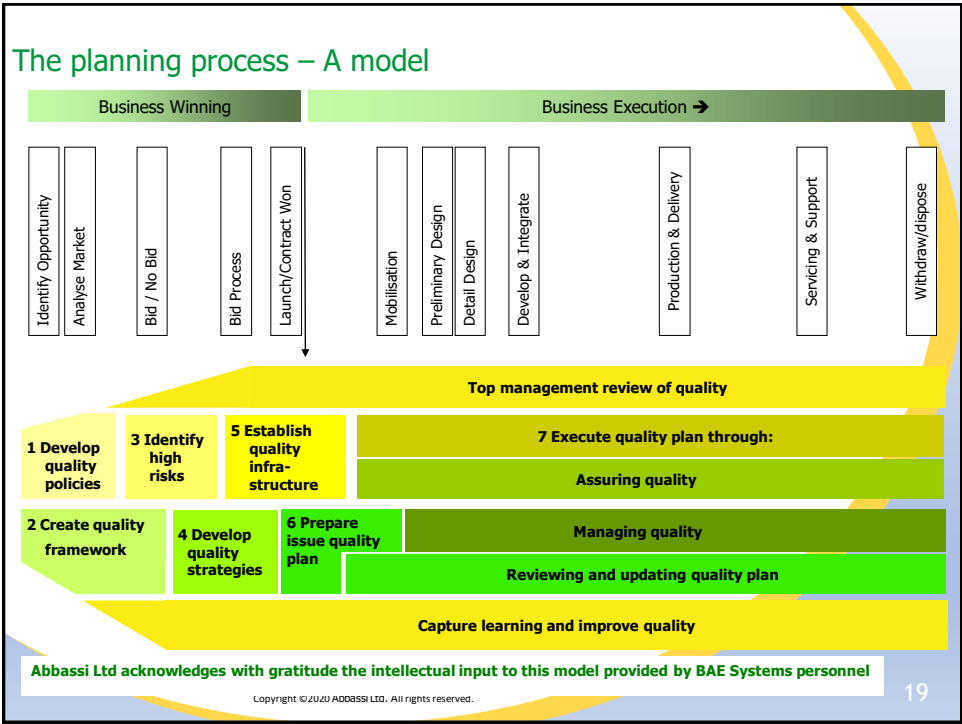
The planning process – A model

Business Winning

Business Execution ➔

Identify Opportunity

Analyse Market

Bid / No Bid

Bid Process

Launch/Contract Won

Mobilisation

Preliminary Design

Detail Design

Develop & Integrate

Production & Delivery

Servicing & Support

Withdraw/dispose

Top management review of quality

1 Develop quality policies

3 Identify high risks

5 Establish quality infrastructure

7 Execute quality plan through:

Assuring quality

2 Create quality framework

4 Develop quality strategies

6 Prepare issue quality plan

Managing quality

Reviewing and updating quality plan

Capture learning and improve quality

Abbassi Ltd acknowledges with gratitude the intellectual input to this model provided by BAE Systems personnel

Copyright ©2020 Abbassi Ltd. All rights reserved.

19